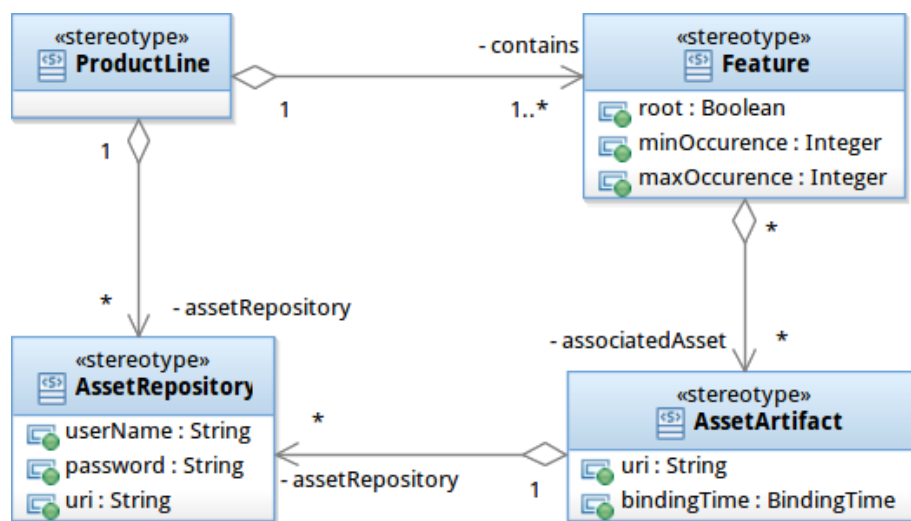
«stereotype»
ProductLine

- contains

1

1..*

«stereotype»
Feature

root : Boolean
minOccurence : Integer
maxOccurence : Integer

1

*

*

- assetRepository

- associatedAsset

*

«stereotype»
AssetRepository

userName : String
password : String
uri : String

*

- assetRepository

1

«stereotype»
AssetArtifact

uri : String
bindingTime : BindingTime